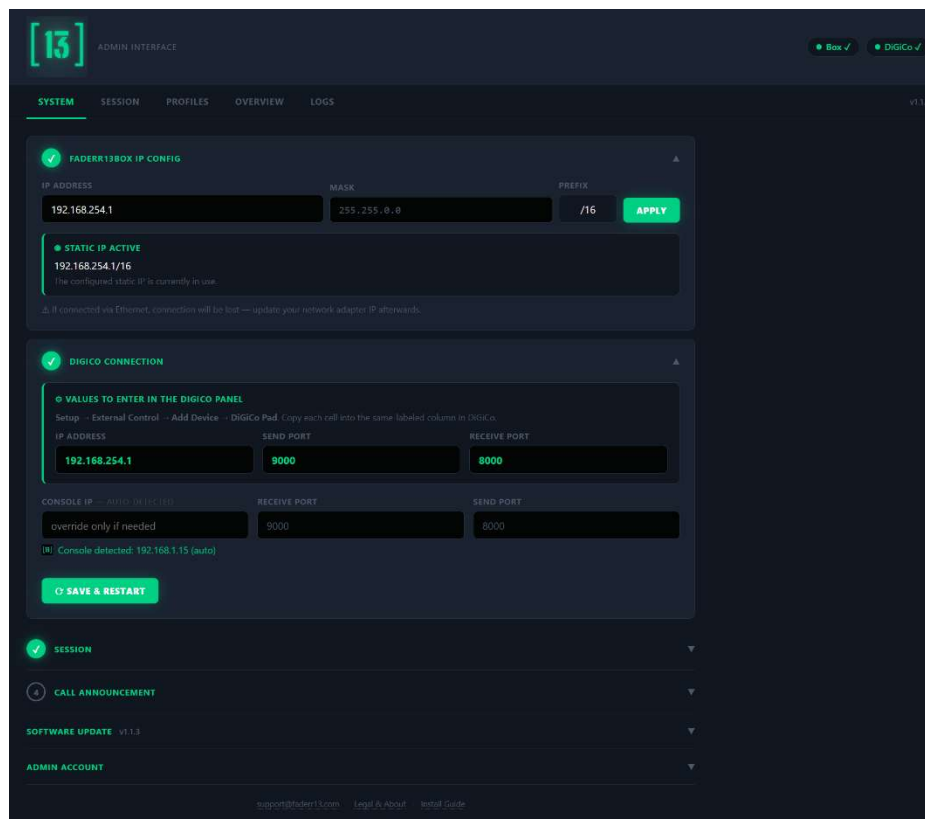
[13]

ADMIN INTERFACE

● Box ✓ ● DiGiCo ✓

SYSTEM SESSION PROFILES OVERVIEW LOGS

v1.1.

✓ FADERR13BOX IP CONFIG ▲

IP ADDRESS
192.168.254.1

MASK
255.255.0.0

PREFIX
/16

APPLY

● STATIC IP ACTIVE
192.168.254.1/16
The configured static IP is currently in use.

⚠ If connected via Ethernet, connection will be lost — update your network adapter IP afterwards.

✓ DIGICO CONNECTION ▲

⚙ VALUES TO ENTER IN THE DIGICO PANEL
Setup → External Control → Add Device → DiGiCo Pad. Copy each cell into the same labeled column in DiGiCo.

| IP ADDRESS | SEND PORT | RECEIVE PORT |
|---|---|---|
| 192.168.254.1 | 9000 | 8000 |

CONSOLE IP — AUTO-DETECTED
override only if needed

RECEIVE PORT
9000

SEND PORT
8000

[N] Console detected: 192.168.1.15 (auto)

⟳ SAVE & RESTART

✓ SESSION ▼

4 CALL ANNOUNCEMENT ▼

SOFTWARE UPDATE v1.1.3 ▼

ADMIN ACCOUNT ▼

support@faderr13.com · Legal & About · Install Guide